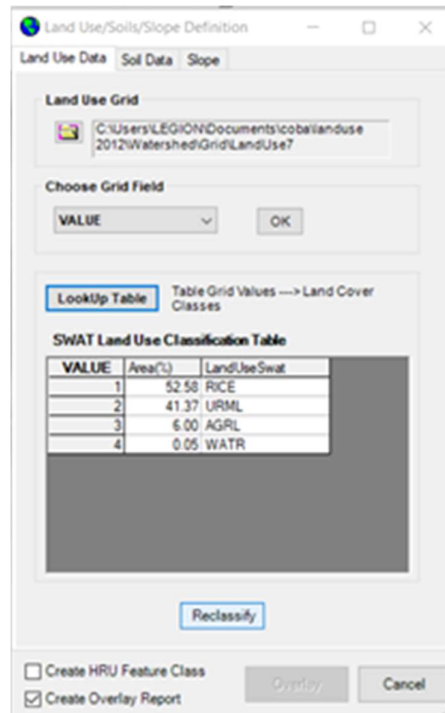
Land Use/Soils/Slope Definition

Land Use Data | Soil Data | Slope

Land Use Grid

C:\Users\LEGION\Documents\coba\landuse 2012\Watershed\Grid\LandUse7

Choose Grid Field

VALUE

OK

LookUp Table

Table Grid Values ---> Land Cover Classes

SWAT Land Use Classification Table

| VALUE | Area(%) | LandUseSwat |
|---|---|---|
| 1 | 52.58 | RICE |
| 2 | 41.37 | URML |
| 3 | 6.00 | AGRL |
| 4 | 0.05 | WATR |

Reclassify

Create HRU Feature Class

Create Overlay Report

Overlay

Cancel